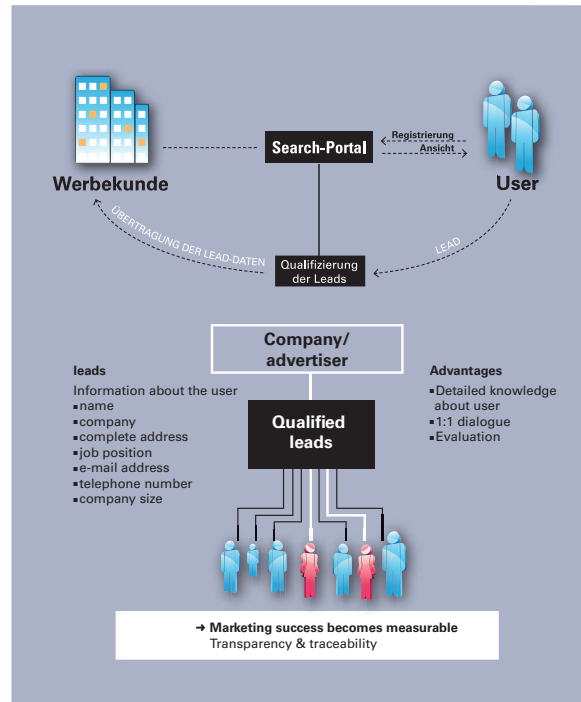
Search-Portal

Registrierung

Ansicht

Werbekunde

User

ÜBERTRAGUNG DER LEAD-DATEN

LEAD

Qualifizierung der Leads

Company/ advertiser

leads

Information about the user
▪name
▪company
▪complete address
▪job position
▪e-mail address
▪telephone number
▪company size

Advantages
▪Detailed knowledge about user
▪1:1 dialogue
▪Evaluation

Qualified leads

➜ Marketing success becomes measurable
Transparency & traceability